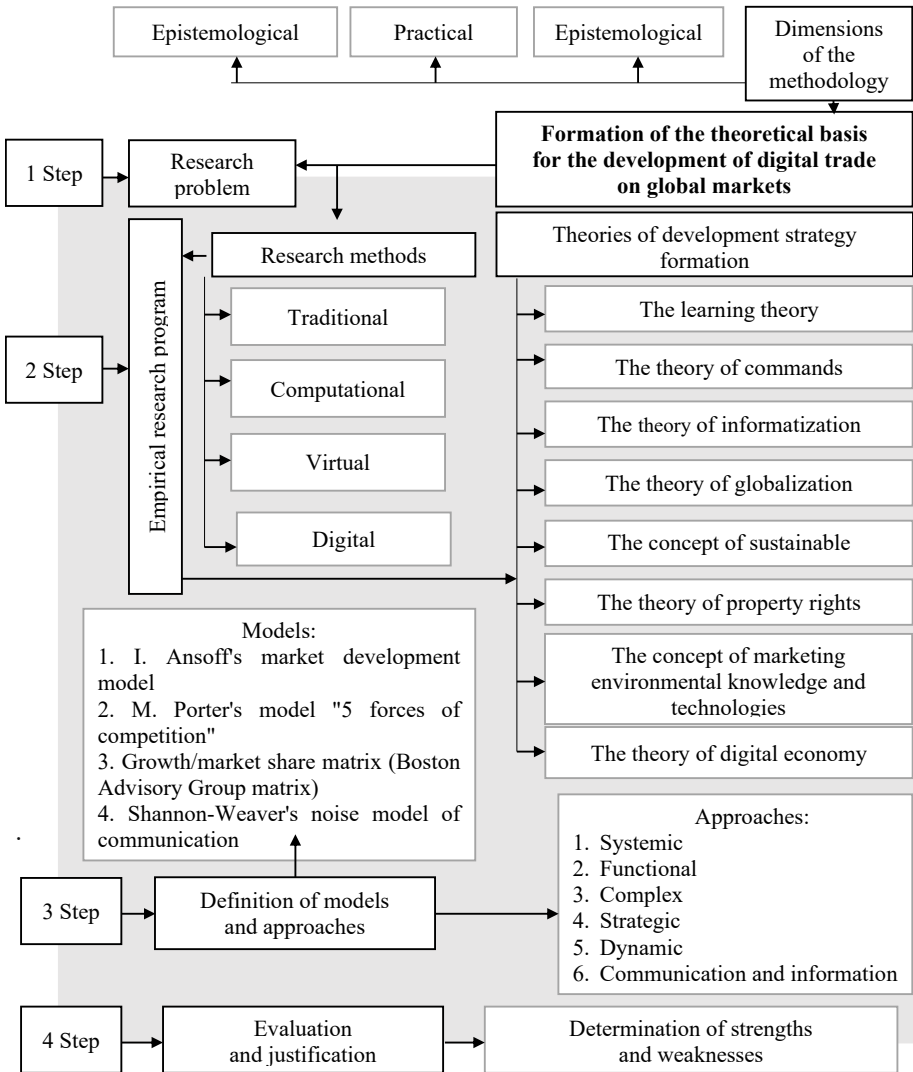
Epistemological

Practical

Epistemological

Dimensions of the methodology

Formation of the theoretical basis for the development of digital trade on global markets

1 Step

Research problem

Research methods

Theories of development strategy formation

Empirical research program

Traditional

Computational

Virtual

Digital

2 Step

The learning theory

The theory of commands

The theory of informatization

The theory of globalization

The concept of sustainable

The theory of property rights

The concept of marketing environmental knowledge and technologies

The theory of digital economy

Models:
1. I. Ansoff's market development model
2. M. Porter's model "5 forces of competition"
3. Growth/market share matrix (Boston Advisory Group matrix)
4. Shannon-Weaver's noise model of communication

Approaches:
1. Systemic
2. Functional
3. Complex
4. Strategic
5. Dynamic
6. Communication and information

3 Step

Definition of models and approaches

4 Step

Evaluation and justification

Determination of strengths and weaknesses